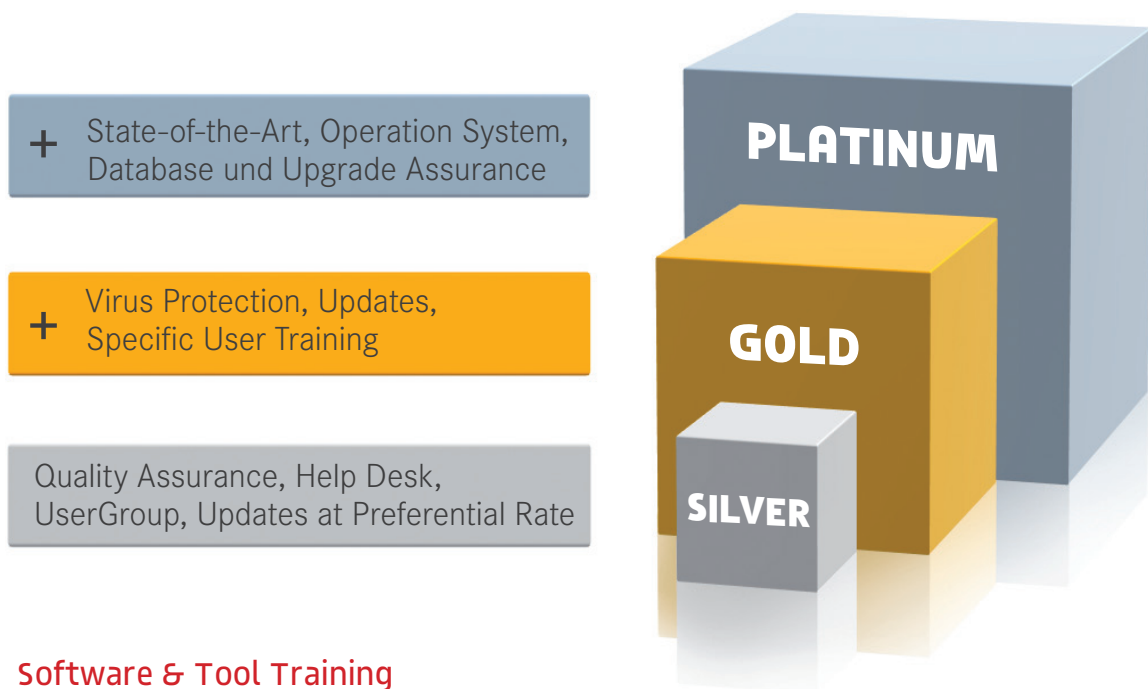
+ State-of-the-Art, Operation System, Database und Upgrade Assurance

+ Virus Protection, Updates, Specific User Training

Quality Assurance, Help Desk, UserGroup, Updates at Preferential Rate

Software & Tool Training

PLATINUM

GOLD

SILVER